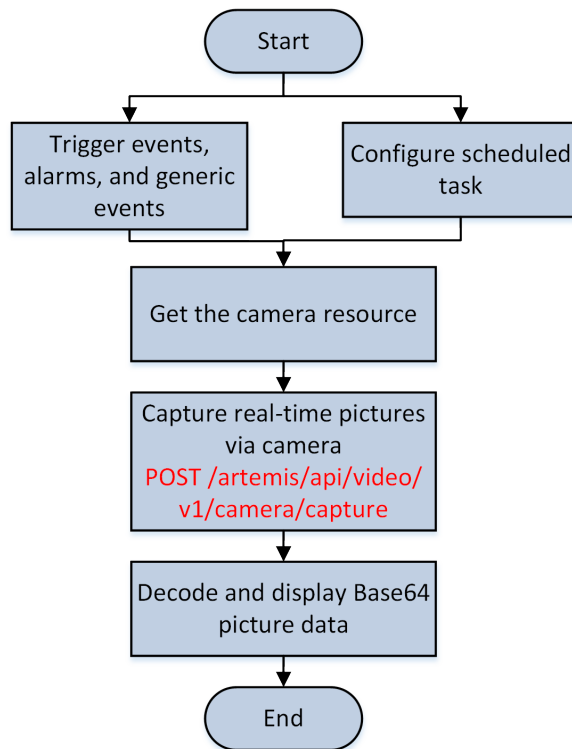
Start

Trigger events, alarms, and generic events

Configure scheduled task

Get the camera resource

Capture real-time pictures via camera
POST /artemis/api/video/v1/camera/capture

Decode and display Base64 picture data

End